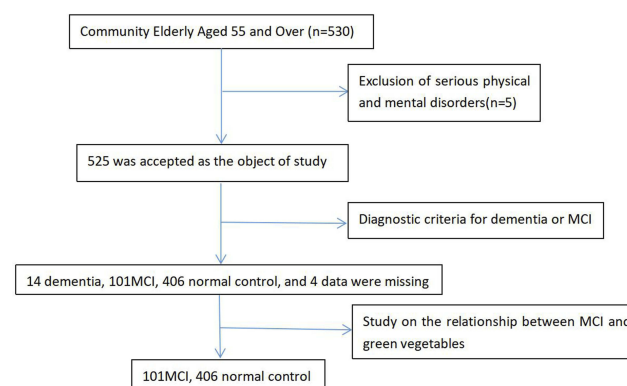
Community Elderly Aged 55 and Over (n=530)

Exclusion of serious physical and mental disorders(n=5)

525 was accepted as the object of study

Diagnostic criteria for dementia or MCI

14 dementia, 101MCI, 406 normal control, and 4 data were missing

Study on the relationship between MCI and green vegetables

101MCI, 406 normal control